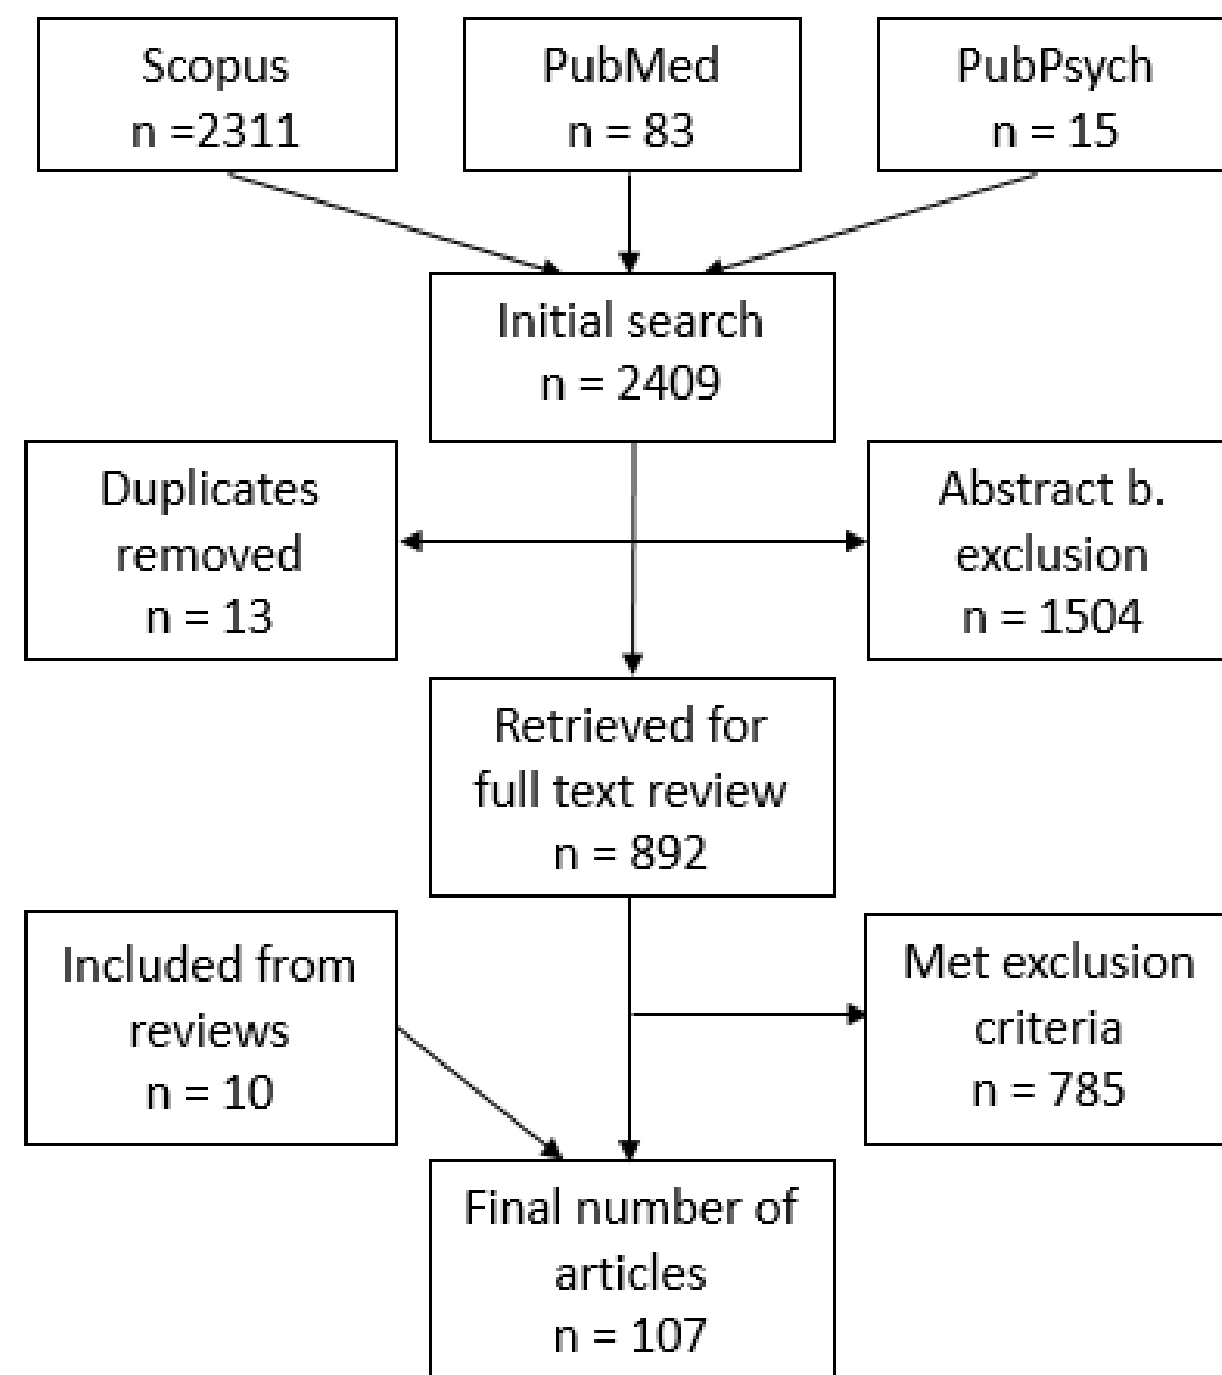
Scopus
n =2311

PubMed
n = 83

PubPsych
n = 15

Initial search
n = 2409

Duplicates removed
n = 13

Abstract b. exclusion
n = 1504

Retrieved for full text review
n = 892

Included from reviews
n = 10

Met exclusion criteria
n = 785

Final number of articles
n = 107